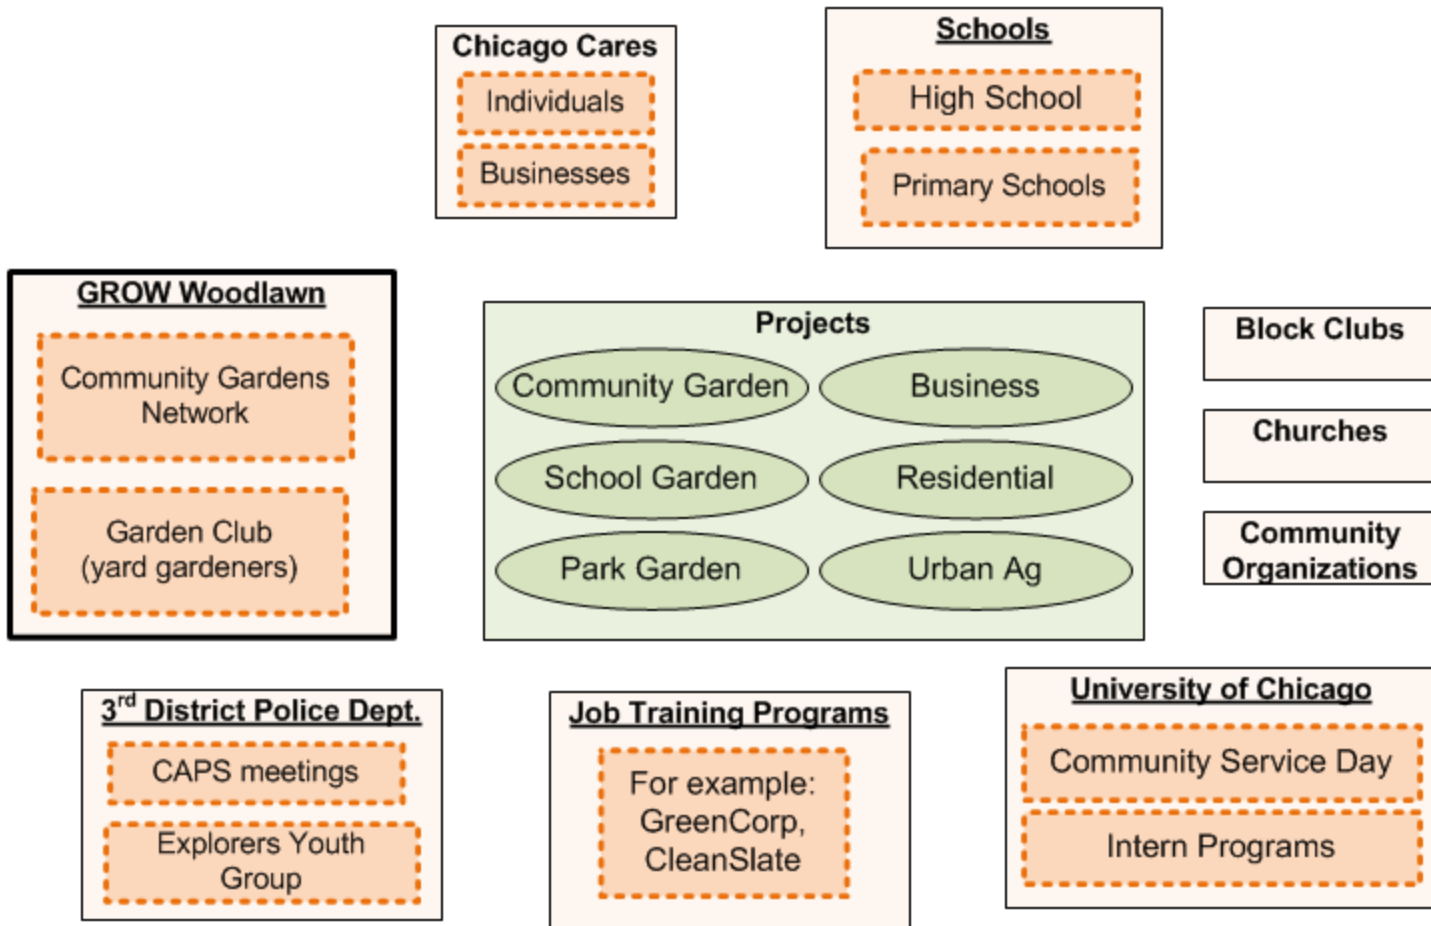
Chicago Cares
Individuals
Businesses

Schools
High School
Primary Schools

GROW Woodlawn
Community Gardens Network
Garden Club (yard gardeners)

Projects
Community Garden
Business
School Garden
Residential
Park Garden
Urban Ag

Block Clubs

Churches

Community Organizations

3$^{rd}$ District Police Dept.
CAPS meetings
Explorers Youth Group

Job Training Programs
For example: GreenCorp, CleanSlate

University of Chicago
Community Service Day
Intern Programs